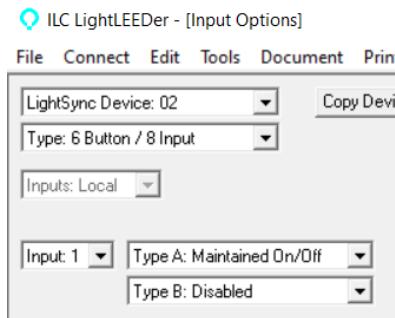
ILC LightLEEDer - [Input Options]

File Connect Edit Tools Document Prin

LightSync Device: 02

Copy Devi

Type: 6 Button / 8 Input

Inputs: Local

Input: 1

Type A: Maintained On/Off

Type B: Disabled